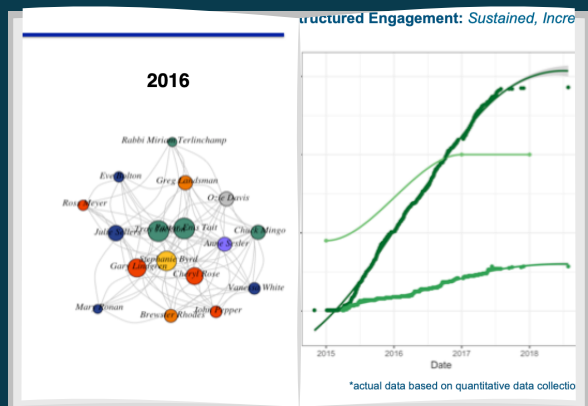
tructured Engagement: Sustained, Incre

2016

Rabbi Miriam Terlinchamp

Evan Milton

Greg Landsman

O'Jo Davis

Rose Meyer

Julie Sellers

Chuck Mingo

Ann Sydler

Stephanie Byrd

Gary Lindgren

Cheryl Rose

Vanessa White

Mary Coman

Brewster Rhodes

John Pepper

2015

2016

2017

2018

Date

*actual data based on quantitative data collectio